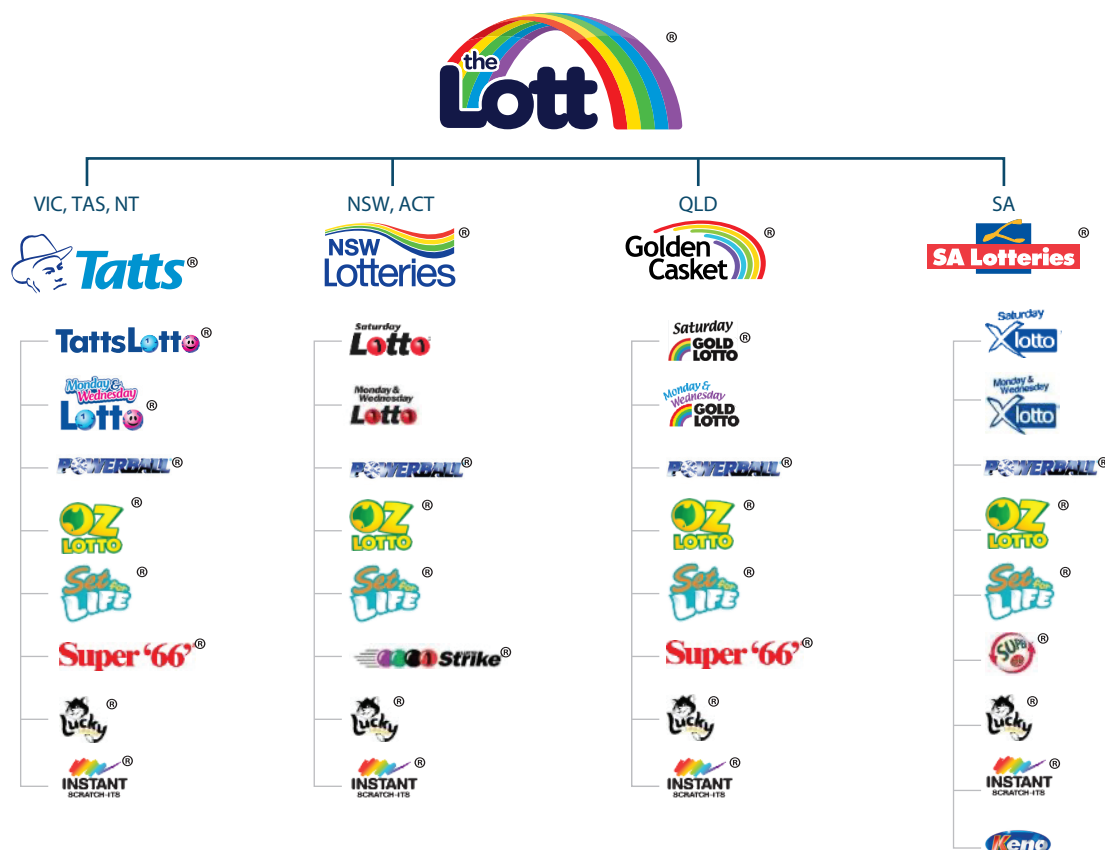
the Lott®

VIC, TAS, NT

Tatts®

TattsLotto®

Monday & Wednesday Lotto®

POWERBALL®

OZ LOTTO®

Set for LIFE®

Super '66'®

Lucky®

INSTANT SCRATCH-ITS®

NSW, ACT

NSW Lotteries®

Saturday Lotto

Monday & Wednesday Lotto

POWERBALL®

OZ LOTTO®

Set for LIFE®

Strike®

Lucky®

INSTANT SCRATCH-ITS®

QLD

Golden Casket®

Saturday GOLD LOTTO®

Monday & Wednesday GOLD LOTTO

POWERBALL®

OZ LOTTO®

Set for LIFE®

Super '66'®

Lucky®

INSTANT SCRATCH-ITS®

SA

SA Lotteries®

Saturday Xlotto

Monday & Wednesday Xlotto

POWERBALL®

OZ LOTTO®

Set for LIFE®

SUPA®

Lucky®

INSTANT SCRATCH-ITS®

Keno